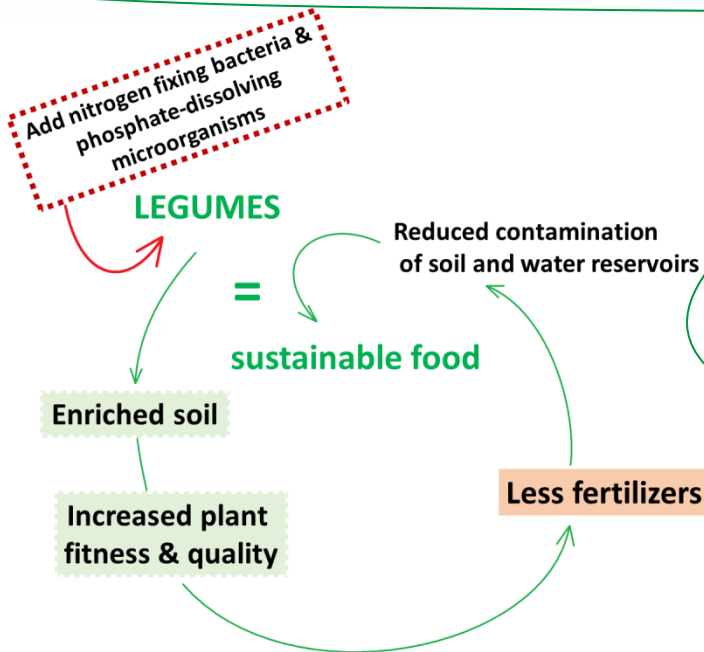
Add nitrogen fixing bacteria & phosphate-dissolving microorganisms

LEGUMES

=

sustainable food

Reduced contamination of soil and water reservoirs

Enriched soil

Increased plant fitness & quality

Less fertilizers